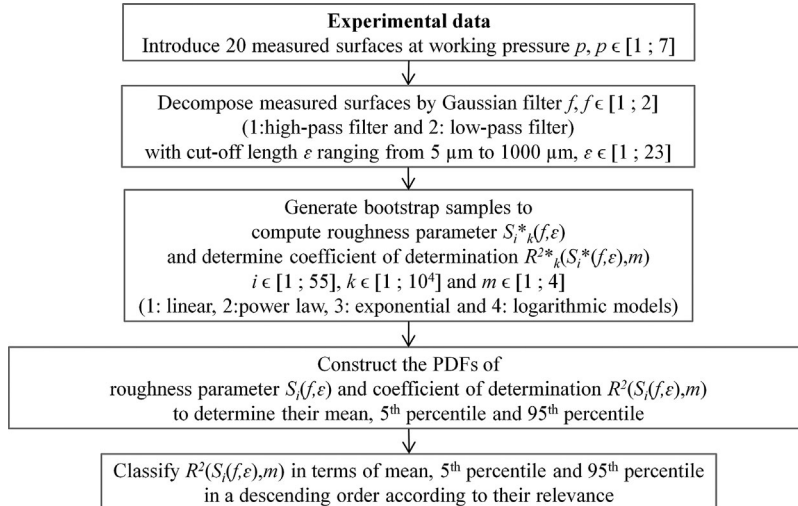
**Experimental data**
Introduce 20 measured surfaces at working pressure $p$, $p \in [1 ; 7]$

Decompose measured surfaces by Gaussian filter $f$, $f \in [1 ; 2]$
(1:high-pass filter and 2: low-pass filter)
with cut-off length $\varepsilon$ ranging from 5 µm to 1000 µm, $\varepsilon \in [1 ; 23]$

Generate bootstrap samples to
compute roughness parameter $S_i{}^*{}_k(f,\varepsilon)$
and determine coefficient of determination $R^2{}^*{}_k(S_i{}^*(f,\varepsilon),m)$
$i \in [1 ; 55]$, $k \in [1 ; 10^4]$ and $m \in [1 ; 4]$
(1: linear, 2:power law, 3: exponential and 4: logarithmic models)

Construct the PDFs of
roughness parameter $S_i(f,\varepsilon)$ and coefficient of determination $R^2(S_i(f,\varepsilon),m)$
to determine their mean, 5$^{th}$ percentile and 95$^{th}$ percentile

Classify $R^2(S_i(f,\varepsilon),m)$ in terms of mean, 5$^{th}$ percentile and 95$^{th}$ percentile
in a descending order according to their relevance